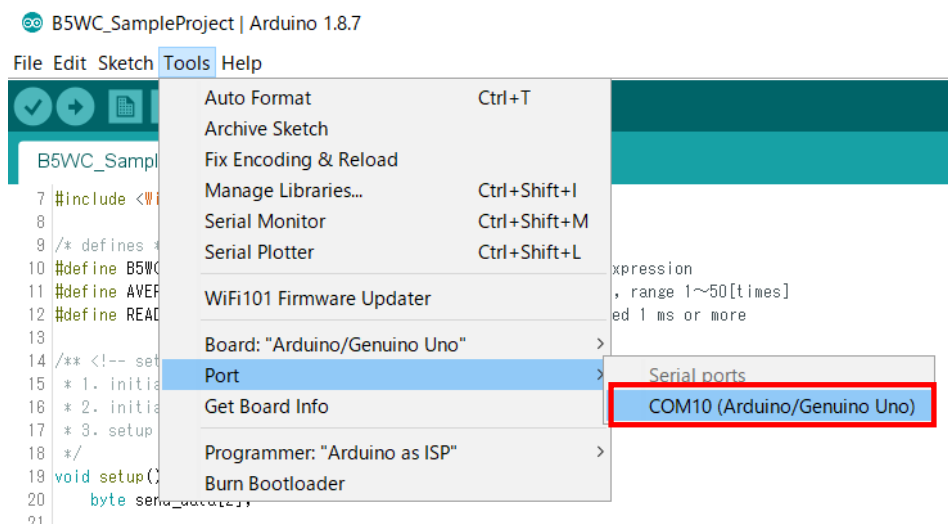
B5WC_SampleProject | Arduino 1.8.7

File Edit Sketch Tools Help

B5WC_Sampl

7 #include <Wi
8
9 /* defines *
10 #define B5WC
11 #define AVER
12 #define READ
13
14 /** <!-- set
15 * 1. initia
16 * 2. initia
17 * 3. setup
18 */
19 void setup()
20 byte send_data[2];
21

xpression
, range 1~50[times]
ed 1 ms or more

Auto Format Ctrl+T
Archive Sketch
Fix Encoding & Reload
Manage Libraries... Ctrl+Shift+I
Serial Monitor Ctrl+Shift+M
Serial Plotter Ctrl+Shift+L
WiFi101 Firmware Updater
Board: "Arduino/Genuino Uno"
Port
Get Board Info
Programmer: "Arduino as ISP"
Burn Bootloader

Serial ports
COM10 (Arduino/Genuino Uno)